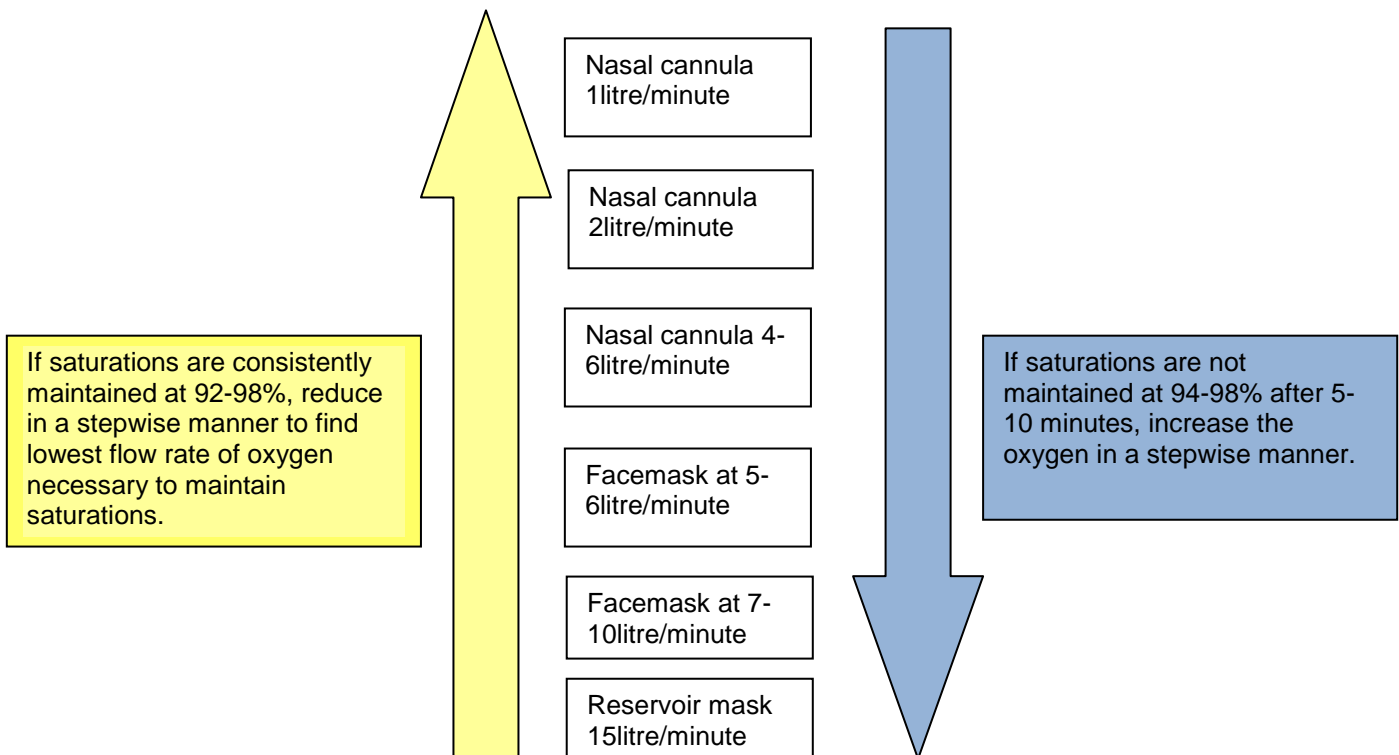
If saturations are consistently maintained at 92-98%, reduce in a stepwise manner to find lowest flow rate of oxygen necessary to maintain saturations.

Nasal cannula 1litre/minute

Nasal cannula 2litre/minute

Nasal cannula 4-6litre/minute

Facemask at 5-6litre/minute

Facemask at 7-10litre/minute

Reservoir mask 15litre/minute

If saturations are not maintained at 94-98% after 5-10 minutes, increase the oxygen in a stepwise manner.